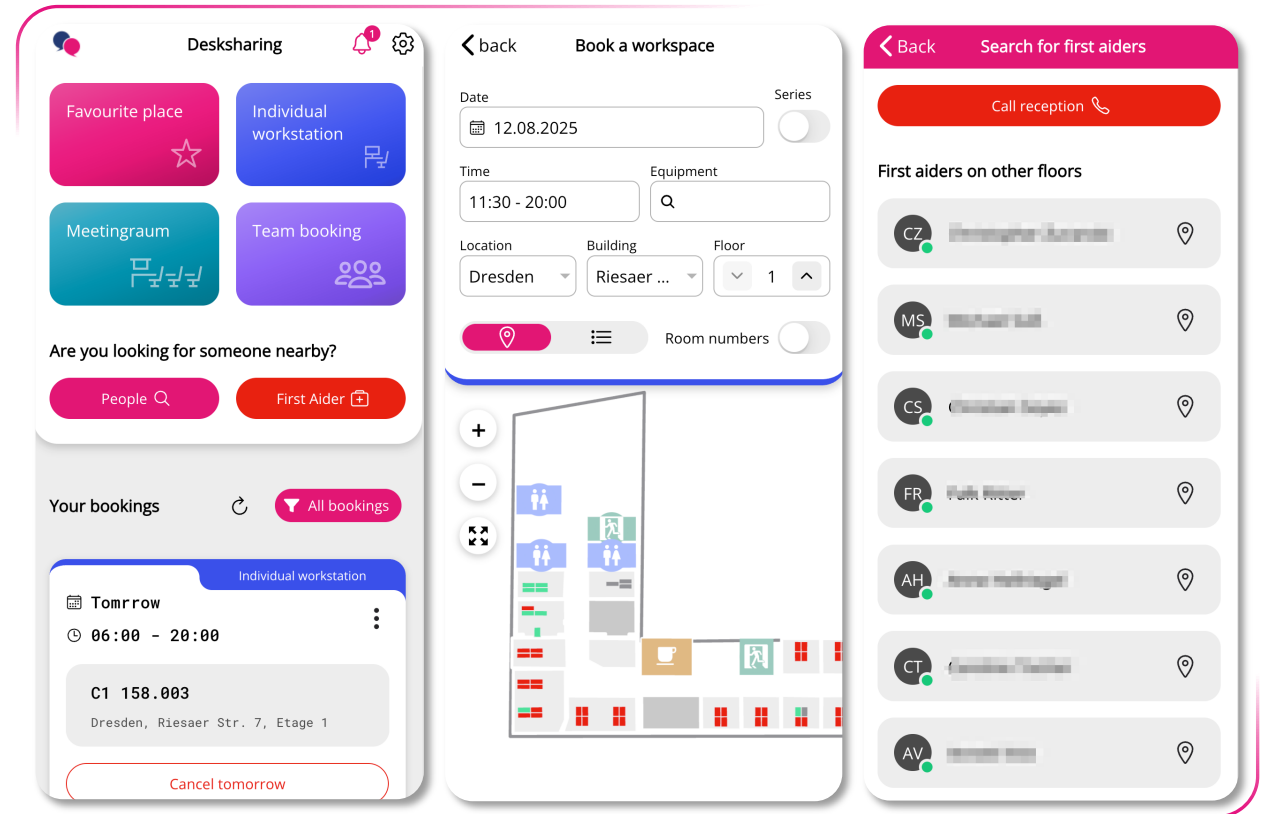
Desksharing

1

Favourite place

Individual workstation

Meetingraum

Team booking

Are you looking for someone nearby?

People

First Aider

Your bookings

All bookings

Individual workstation

Tomrrow

06:00 - 20:00

C1 158.003

Dresden, Riesaer Str. 7, Etage 1

Cancel tomorrow

back

Book a workspace

Date

12.08.2025

Series

Time

11:30 - 20:00

Equipment

Location

Dresden

Building

Riesaer ...

Floor

1

Room numbers

Back

Search for first aiders

Call reception

First aiders on other floors

CZ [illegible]

MS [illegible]

CS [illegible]

FR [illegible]

AH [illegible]

CT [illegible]

AV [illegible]